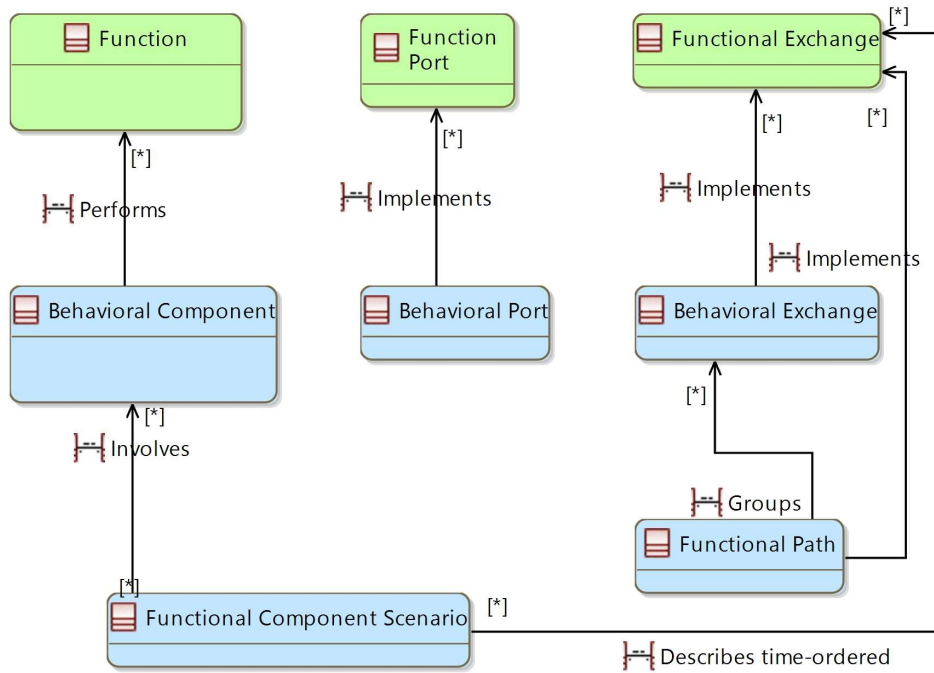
Function

Function Port

[*]

Functional Exchange

[*]

[*]

[*]

Performs

Implements

Implements

Implements

Behavioral Component

Behavioral Port

Behavioral Exchange

[*]

[*]

Involves

Groups

Functional Path

[*]

[*]

Functional Component Scenario

Describes time-ordered